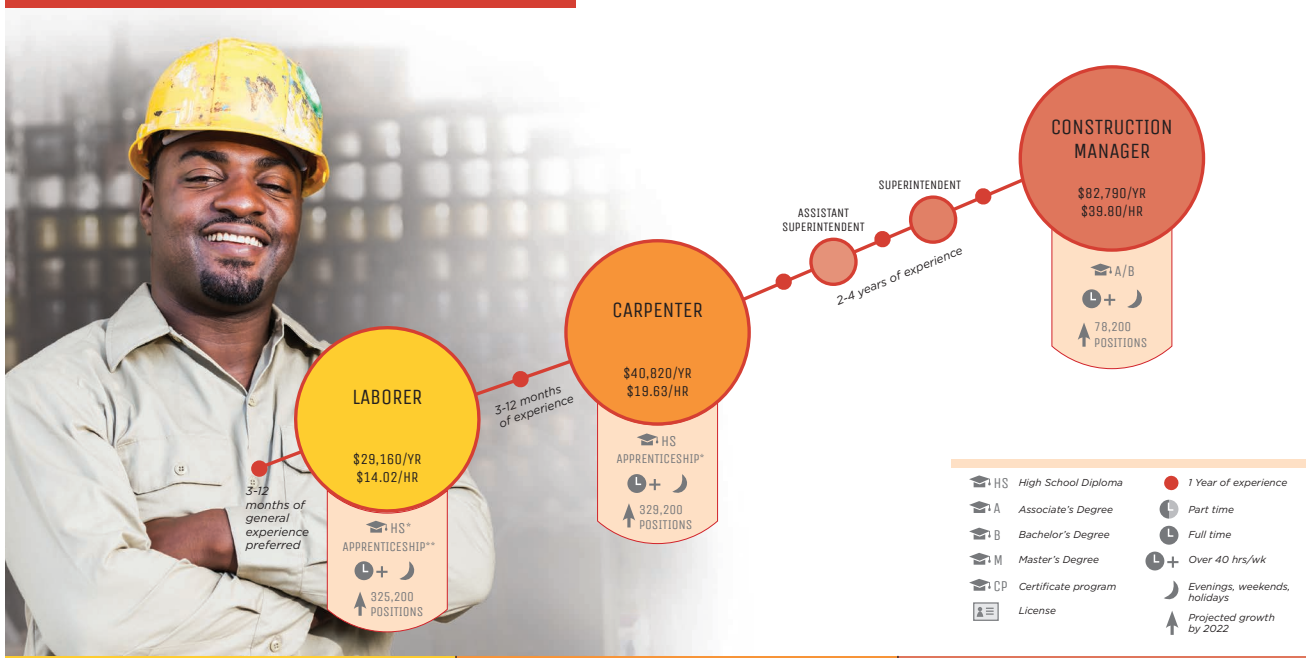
CONSTRUCTION MANAGER
$82,790/YR
$39.80/HR
A/B
+
78,200 POSITIONS

SUPERINTENDENT

ASSISTANT SUPERINTENDENT

2-4 years of experience

CARPENTER
$40,820/YR
$19.63/HR
HS
APPRENTICESHIP*
+
329,200 POSITIONS

3-12 months of experience

LABORER
$29,160/YR
$14.02/HR
HS*
APPRENTICESHIP**
+
325,200 POSITIONS

3-12 months of general experience preferred

HS High School Diploma
A Associate's Degree
B Bachelor's Degree
M Master's Degree
CP Certificate program
License
1 Year of experience
Part time
Full time
+ Over 40 hrs/wk
Evenings, weekends, holidays
Projected growth by 2022